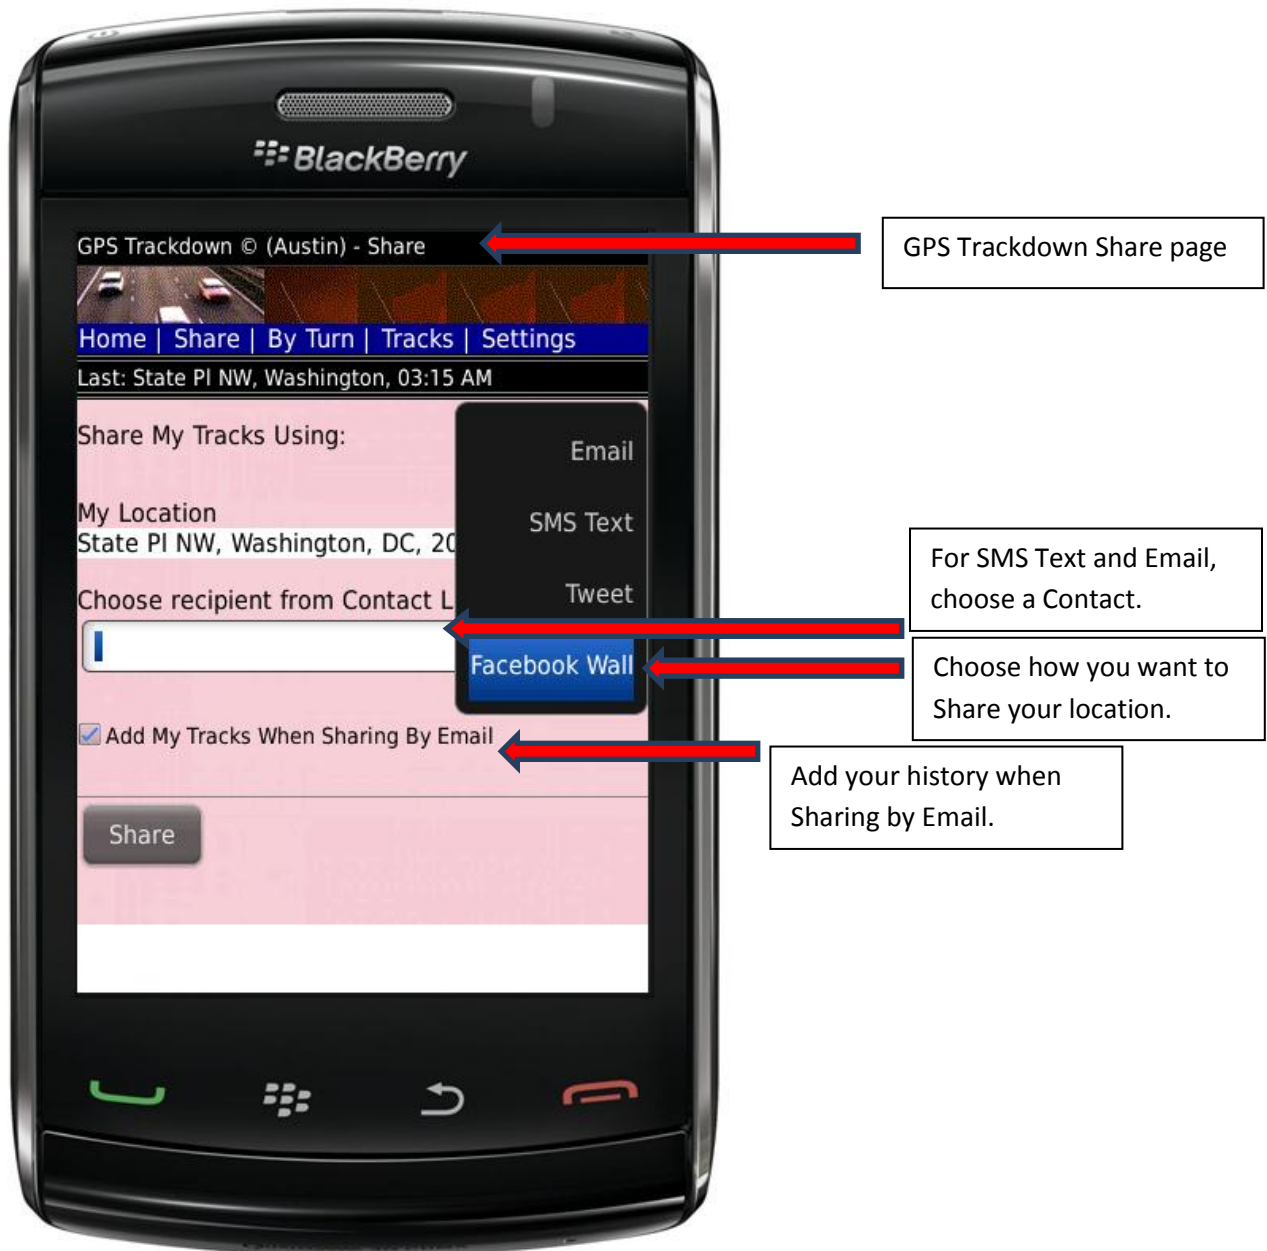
BlackBerry

GPS Trackdown © (Austin) - Share

GPS Trackdown Share page

Home | Share | By Turn | Tracks | Settings

Last: State Pl NW, Washington, 03:15 AM

Share My Tracks Using:

Email

SMS Text

Tweet

Facebook Wall

My Location

State Pl NW, Washington, DC, 20

Choose recipient from Contact L

For SMS Text and Email, choose a Contact.

Choose how you want to Share your location.

Add My Tracks When Sharing By Email

Add your history when Sharing by Email.

Share